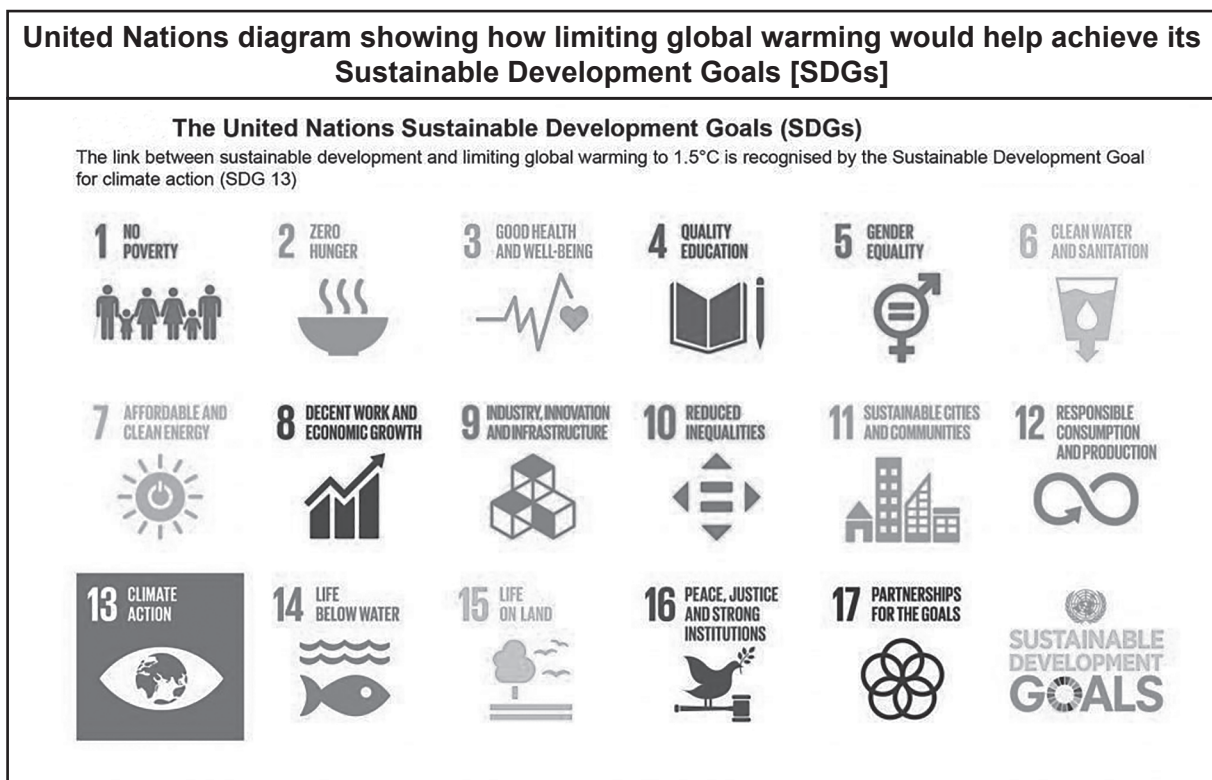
United Nations diagram showing how limiting global warming would help achieve its Sustainable Development Goals [SDGs]

The United Nations Sustainable Development Goals (SDGs)

The link between sustainable development and limiting global warming to 1.5°C is recognised by the Sustainable Development Goal for climate action (SDG 13)

1 NO POVERTY

2 ZERO HUNGER

3 GOOD HEALTH AND WELL-BEING

4 QUALITY EDUCATION

5 GENDER EQUALITY

6 CLEAN WATER AND SANITATION

7 AFFORDABLE AND CLEAN ENERGY

8 DECENT WORK AND ECONOMIC GROWTH

9 INDUSTRY, INNOVATION AND INFRASTRUCTURE

10 REDUCED INEQUALITIES

11 SUSTAINABLE CITIES AND COMMUNITIES

12 RESPONSIBLE CONSUMPTION AND PRODUCTION

13 CLIMATE ACTION

14 LIFE BELOW WATER

15 LIFE ON LAND

16 PEACE, JUSTICE AND STRONG INSTITUTIONS

17 PARTNERSHIPS FOR THE GOALS

SUSTAINABLE DEVELOPMENT GOALS